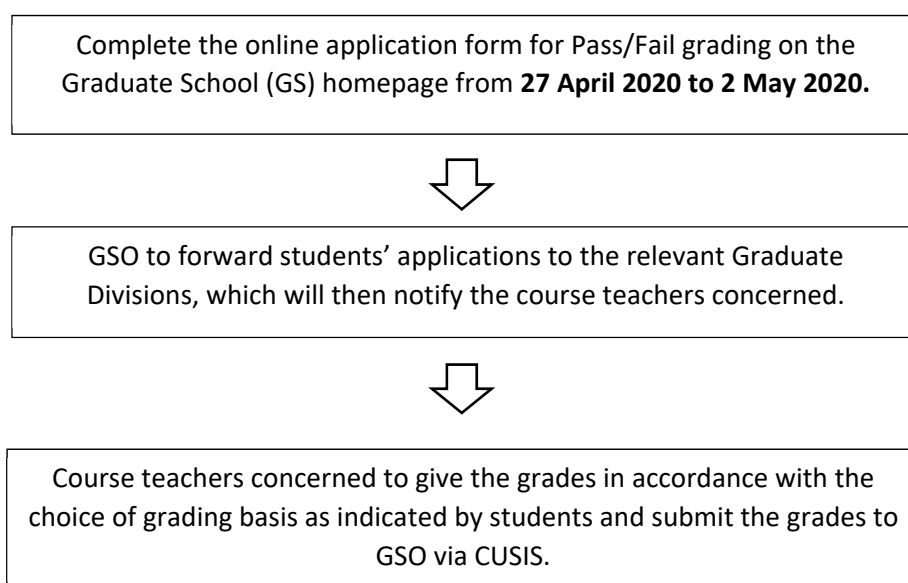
Complete the online application form for Pass/Fail grading on the Graduate School (GS) homepage from **27 April 2020 to 2 May 2020.**

GSO to forward students' applications to the relevant Graduate Divisions, which will then notify the course teachers concerned.

Course teachers concerned to give the grades in accordance with the choice of grading basis as indicated by students and submit the grades to GSO via CUSIS.